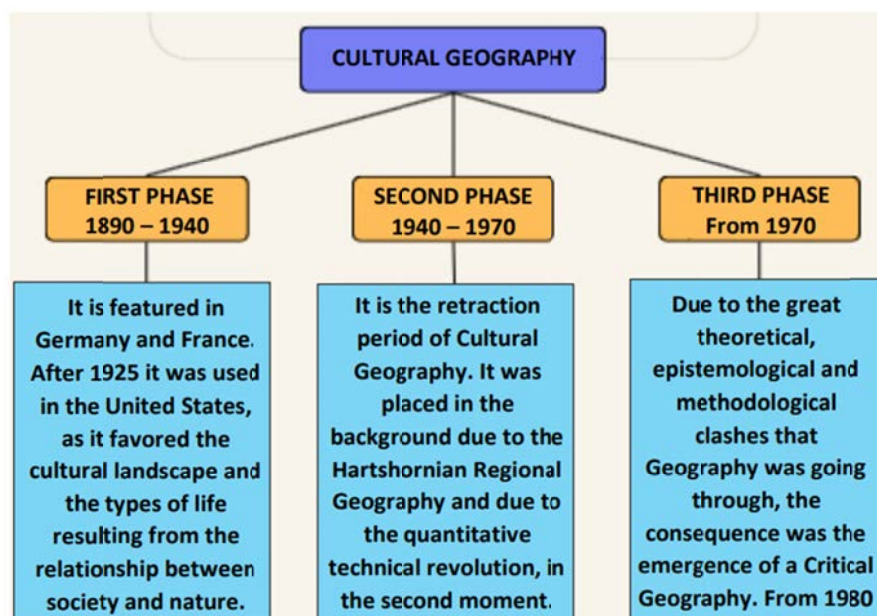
CULTURAL GEOGRAPHY

FIRST PHASE
1890 – 1940

SECOND PHASE
1940 – 1970

THIRD PHASE
From 1970

It is featured in Germany and France. After 1925 it was used in the United States, as it favored the cultural landscape and the types of life resulting from the relationship between society and nature.

It is the retraction period of Cultural Geography. It was placed in the background due to the Hartshornian Regional Geography and due to the quantitative technical revolution, in the second moment.

Due to the great theoretical, epistemological and methodological clashes that Geography was going through, the consequence was the emergence of a Critical Geography. From 1980